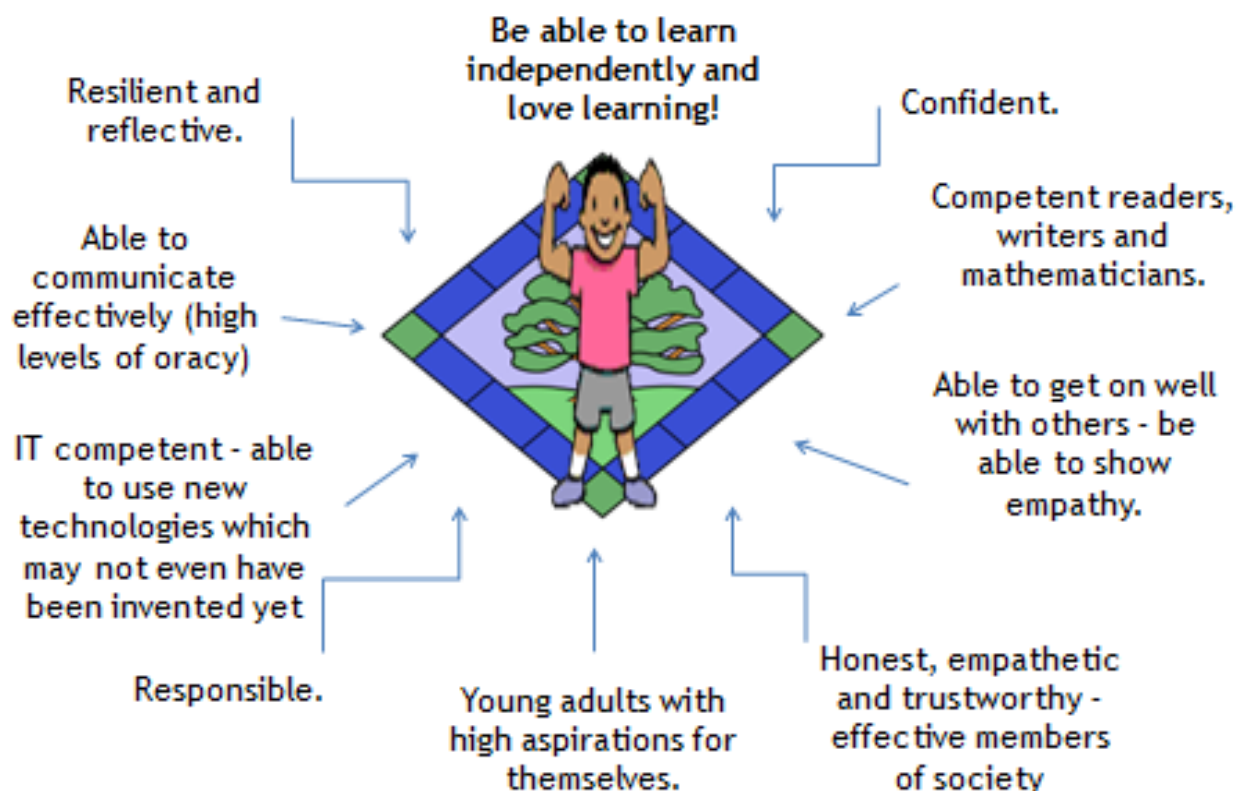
Be able to learn independently and love learning!

Resilient and reflective.

Confident.

Competent readers, writers and mathematicians.

Able to communicate effectively (high levels of oracy)

Able to get on well with others - be able to show empathy.

IT competent - able to use new technologies which may not even have been invented yet

Responsible.

Young adults with high aspirations for themselves.

Honest, empathetic and trustworthy - effective members of society